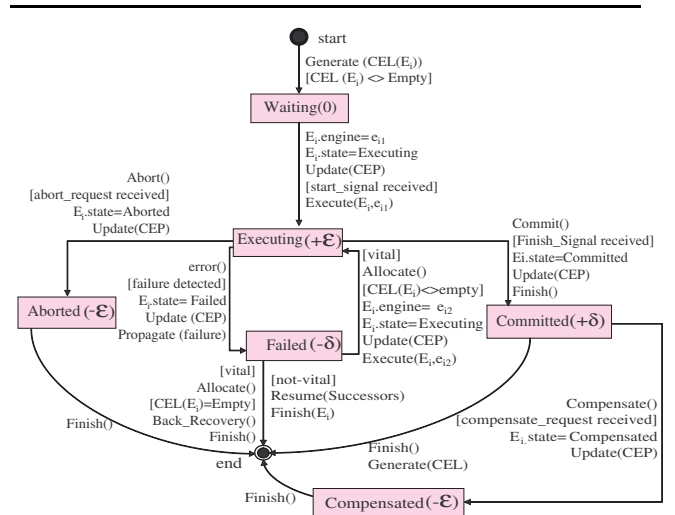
start

Generate (CEL($E_i$))
[CEL ($E_i$) <> Empty]

Waiting(0)

$E_i$.engine=$e_{i1}$
$E_i$.state=Executing
Update(CEP)
[start_signal received]
Execute($E_i$,$e_{i1}$)

Abort()
[abort_request received]
$E_i$.state=Aborted
Update(CEP)

Executing(+$\mathcal{E}$)

Commit()
[Finish_Signal received]
Ei.state=Committed
Update(CEP)
Finish()

error()
[failure detected]
$E_i$.state= Failed
Update (CEP)
Propagate (failure)

[vital]
Allocate()
[CEL($E_i$)<>empty]
$E_i$.engine= $e_{i2}$
$E_i$.state=Executing
Update(CEP)
Execute($E_i$,$e_{i2}$)

Aborted (-$\mathcal{E}$)

Failed (-$\delta$)

Committed(+$\delta$)

[vital]
Allocate()
[CEL($E_i$)=Empty]
Back_Recovery()
Finish()

[not-vital]
Resume(Successors)
Finish($E_i$)

Finish()

Compensate()
[compensate_request received]
$E_i$.state=Compensated
Update(CEP)

Finish()
Generate(CEL)

end

Finish()

Compensated(-$\mathcal{E}$)